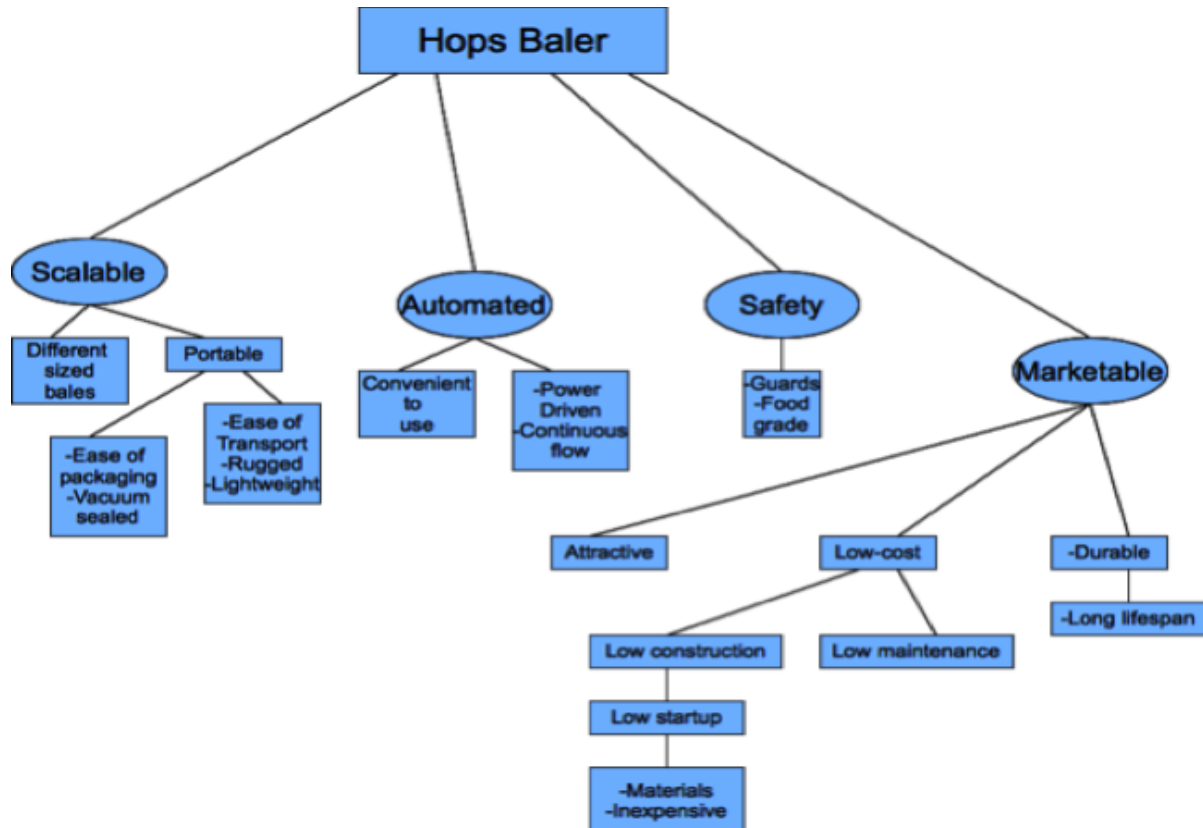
Hops Baler

Scalable

Different sized bales

Portable

-Ease of packaging
-Vacuum sealed

-Ease of Transport
-Rugged
-Lightweight

Automated

Convenient to use

-Power Driven
-Continuous flow

Safety

-Guards
-Food grade

Marketable

Attractive

Low-cost

Low construction

Low startup

-Materials
-Inexpensive

Low maintenance

-Durable

-Long lifespan